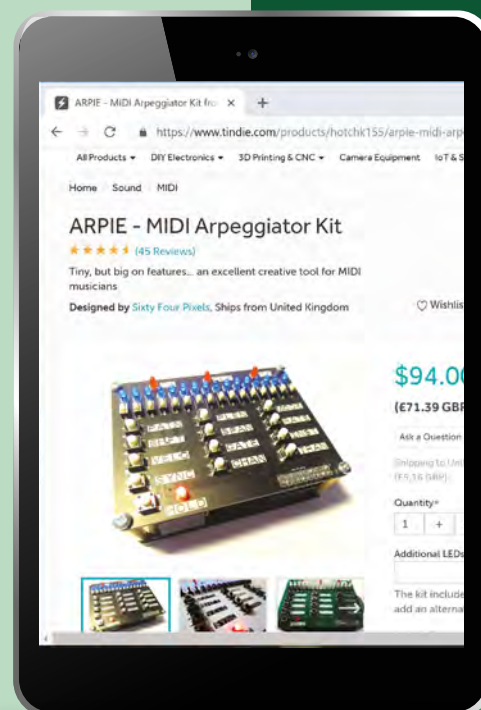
ARPIE - MIDI Arpeggiator Kit fro ×
+
https://www.tindie.com/products/hotchk155/arpie-midi-arp

All Products ▾ DIY Electronics ▾ 3D Printing & CNC ▾ Camera Equipment IoT & S

Home Sound MIDI

ARPIE - MIDI Arpeggiator Kit

★★★★★ (45 Reviews)

Tiny, but big on features... an excellent creative tool for MIDI musicians

Designed by Sixty Four Pixels, Ships from United Kingdom

♡ Wishlis

$94.0

(£71.39 GBP

Ask a Question

Shipping to Uni
(£5.16 GBP)

Quantity*

1 +

Additional LEDs

The kit include
add an alterna

HOLD
SYNC
VELO
OCT
PATT
CHAN